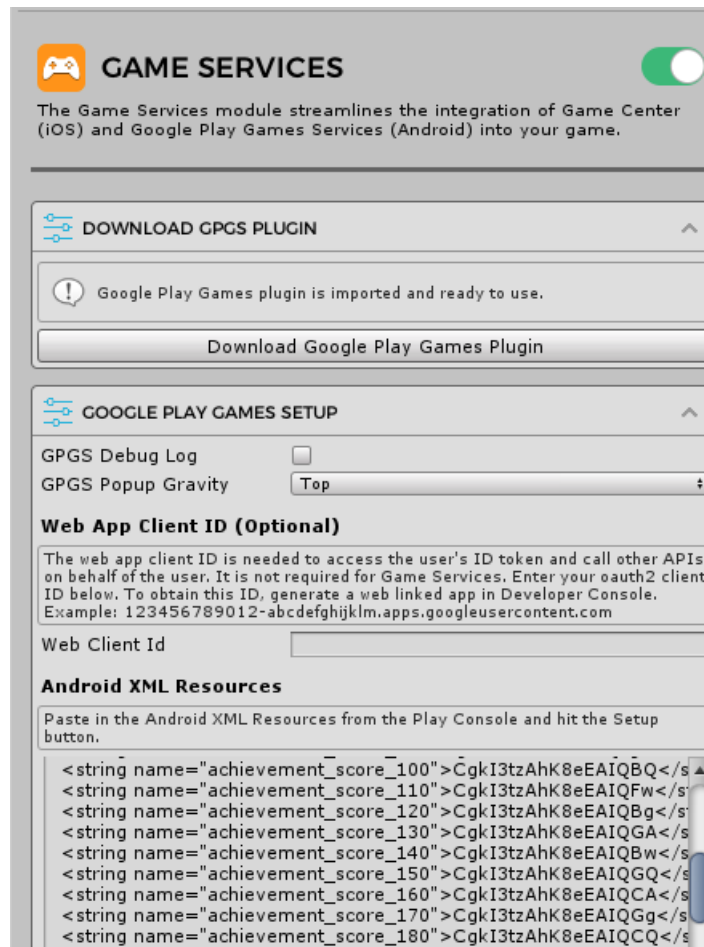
GAME SERVICES

The Game Services module streamlines the integration of Game Center (iOS) and Google Play Games Services (Android) into your game.

DOWNLOAD GPGS PLUGIN

Google Play Games plugin is imported and ready to use.

Download Google Play Games Plugin

GOOGLE PLAY GAMES SETUP

GPGS Debug Log

GPGS Popup Gravity Top

Web App Client ID (Optional)

The web app client ID is needed to access the user's ID token and call other APIs on behalf of the user. It is not required for Game Services. Enter your oauth2 client ID below. To obtain this ID, generate a web linked app in Developer Console. Example: 123456789012-abcdefghijklm.apps.googleusercontent.com

Web Client Id

Android XML Resources

Paste in the Android XML Resources from the Play Console and hit the Setup button.

<string name="achievement_score_100">CgkI3tzAhK8eEAIQBQ</s
<string name="achievement_score_110">CgkI3tzAhK8eEAIQFw</s
<string name="achievement_score_120">CgkI3tzAhK8eEAIQBg</s
<string name="achievement_score_130">CgkI3tzAhK8eEAIQGA</s
<string name="achievement_score_140">CgkI3tzAhK8eEAIQBw</s
<string name="achievement_score_150">CgkI3tzAhK8eEAIQGQ</s
<string name="achievement_score_160">CgkI3tzAhK8eEAIQCA</s
<string name="achievement_score_170">CgkI3tzAhK8eEAIQGg</s
<string name="achievement_score_180">CgkI3tzAhK8eEAIQCQ</s